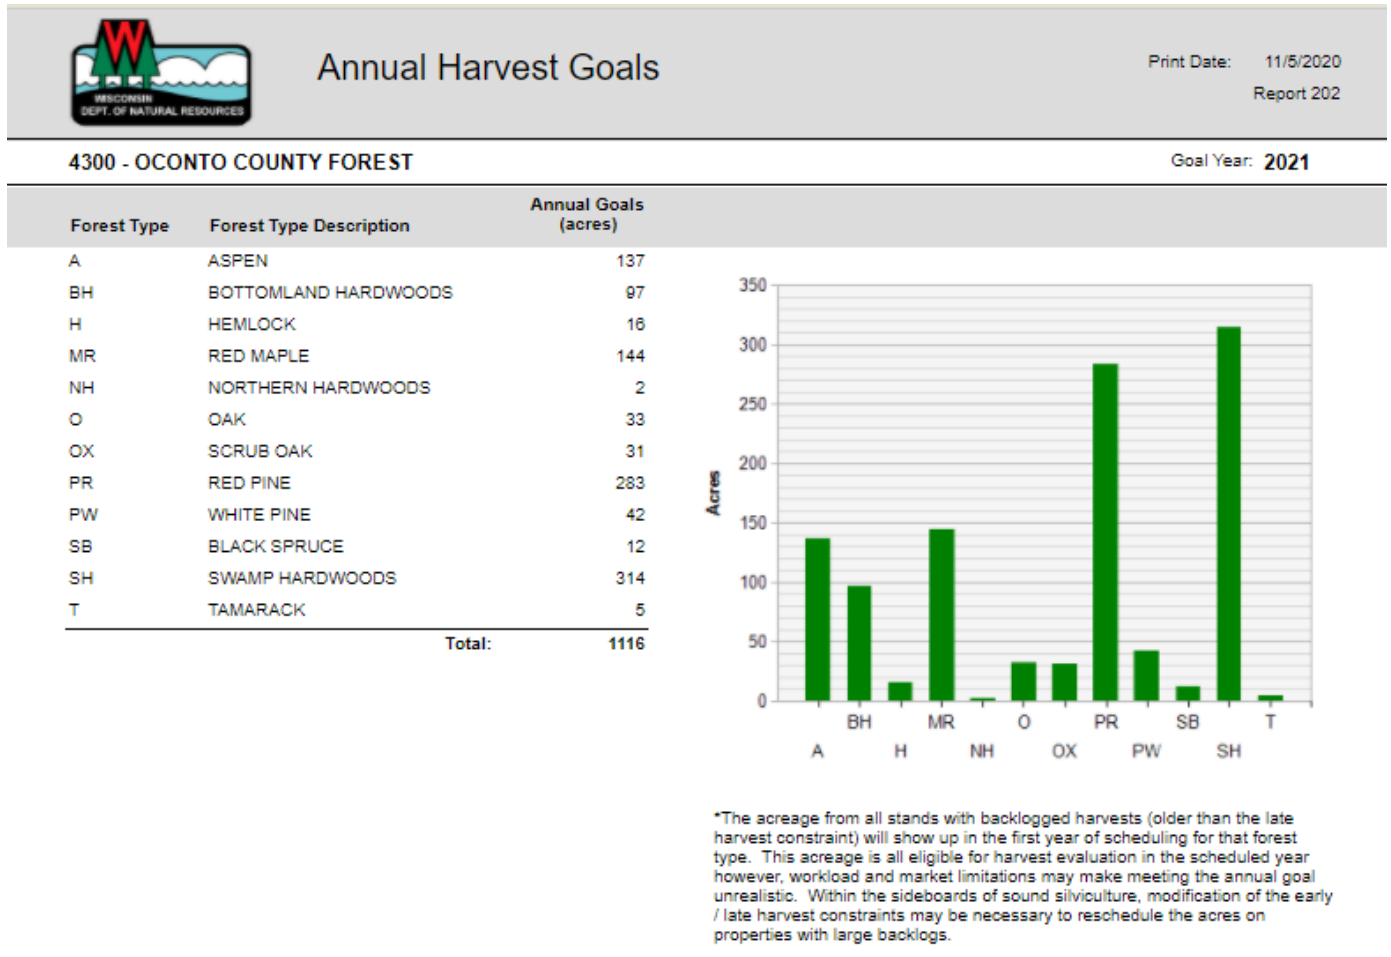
W
WISCONSIN DEPT. OF NATURAL RESOURCES

Annual Harvest Goals

Print Date: 11/5/2020
Report 202

4300 - OCONTO COUNTY FOREST

Goal Year: 2021

| Forest Type | Forest Type Description | Annual Goals (acres) |
|---|---|---|
| A | ASPEN | 137 |
| BH | BOTTOMLAND HARDWOODS | 97 |
| H | HEMLOCK | 16 |
| MR | RED MAPLE | 144 |
| NH | NORTHERN HARDWOODS | 2 |
| O | OAK | 33 |
| OX | SCRUB OAK | 31 |
| PR | RED PINE | 283 |
| PW | WHITE PINE | 42 |
| SB | BLACK SPRUCE | 12 |
| SH | SWAMP HARDWOODS | 314 |
| T | TAMARACK | 5 |
| | Total: | 1116 |

350
300
250
200
150
100
50
0
Acres
A BH H MR NH O OX PR PW SB SH T

*The acreage from all stands with backlogged harvests (older than the late harvest constraint) will show up in the first year of scheduling for that forest type. This acreage is all eligible for harvest evaluation in the scheduled year however, workload and market limitations may make meeting the annual goal unrealistic. Within the sideboards of sound silviculture, modification of the early / late harvest constraints may be necessary to reschedule the acres on properties with large backlogs.